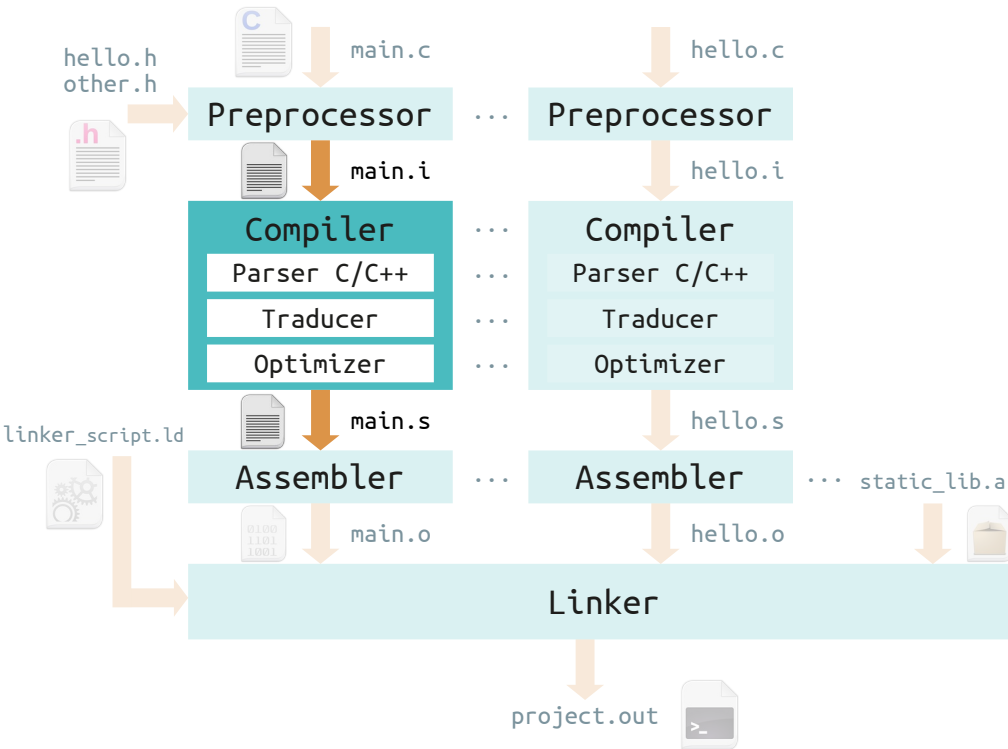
C main.c

hello.c

hello.h other.h

.h

Preprocessor ··· Preprocessor

main.i

hello.i

Compiler ··· Compiler

Parser C/C++ ··· Parser C/C++

Traducer ··· Traducer

Optimizer ··· Optimizer

main.s

hello.s

linker_script.ld

Assembler ··· Assembler ··· static_lib.a

0100 1101 1001

main.o

hello.o

Linker

project.out

>_